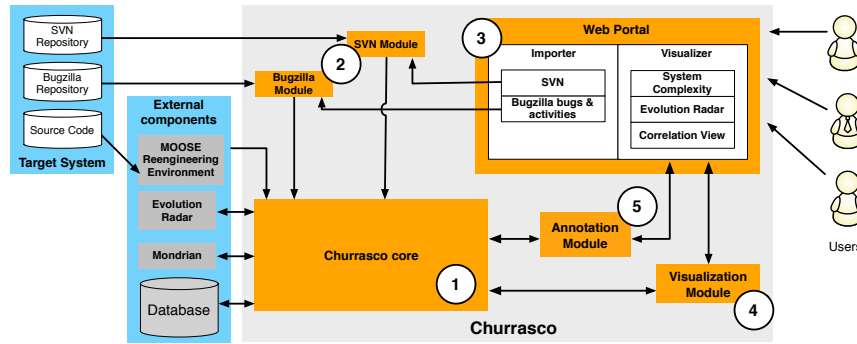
SVN Repository

Bugzilla Repository

Source Code

Target System

External components

MOOSE Reengineering Environment

Evolution Radar

Mondrian

Database

SVN Module

2

Bugzilla Module

3

Web Portal

Importer

SVN

Bugzilla bugs & activities

Visualizer

System Complexity

Evolution Radar

Correlation View

5

Annotation Module

Churrasco core

1

Visualization Module

4

Churrasco

Users